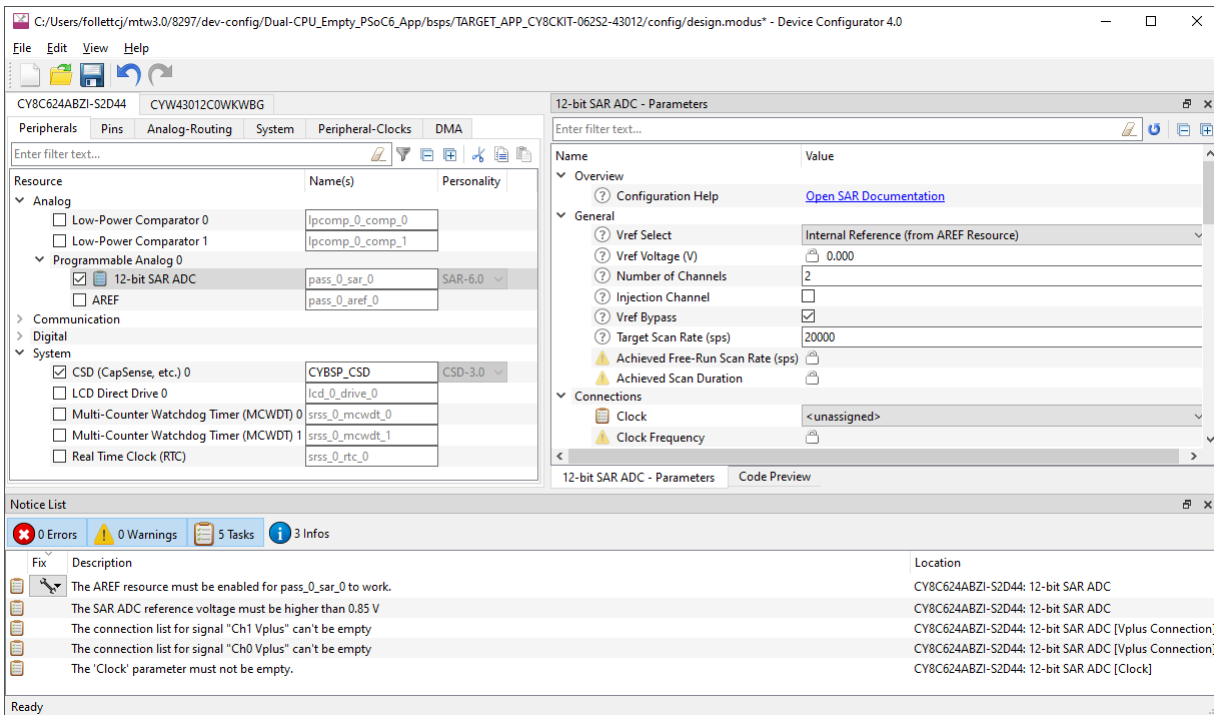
C:/Users/follettcj/mtw3.0/8297/dev-config/Dual-CPU_Empty_PSoC6_App/bsps/TARGET_APP_CY8CKIT-062S2-43012/config/design.modus* - Device Configurator 4.0

File Edit View Help

CY8C624ABZI-S2D44 | CYW43012C0WKWBG

Peripherals | Pins | Analog-Routing | System | Peripheral-Clocks | DMA

Enter filter text...

| Resource | Name(s) | Personality |
|---|---|---|
| Analog | | |
| Low-Power Comparator 0 | lpcomp_0_comp_0 | |
| Low-Power Comparator 1 | lpcomp_0_comp_1 | |
| Programmable Analog 0 | | |
| 12-bit SAR ADC | pass_0_sar_0 | SAR-6.0 |
| AREF | pass_0_aref_0 | |
| Communication | | |
| Digital | | |
| System | | |
| CSD (CapSense, etc.) 0 | CYBSP_CSD | CSD-3.0 |
| LCD Direct Drive 0 | lcd_0_drive_0 | |
| Multi-Counter Watchdog Timer (MCWDT) 0 | srss_0_mcwdt_0 | |
| Multi-Counter Watchdog Timer (MCWDT) 1 | srss_0_mcwdt_1 | |
| Real Time Clock (RTC) | srss_0_rtc_0 | |

12-bit SAR ADC - Parameters

Enter filter text...

| Name | Value |
|---|---|
| Overview | |
| Configuration Help | Open SAR Documentation |
| General | |
| Vref Select | Internal Reference (from AREF Resource) |
| Vref Voltage (V) | 0.000 |
| Number of Channels | 2 |
| Injection Channel | |
| Vref Bypass | |
| Target Scan Rate (sps) | 20000 |
| Achieved Free-Run Scan Rate (sps) | |
| Achieved Scan Duration | |
| Connections | |
| Clock | <unassigned> |
| Clock Frequency | |

12-bit SAR ADC - Parameters | Code Preview

Notice List

0 Errors | 0 Warnings | 5 Tasks | 3 Infos

| Fix | Description | Location |
|---|---|---|
| | The AREF resource must be enabled for pass_0_sar_0 to work. | CY8C624ABZI-S2D44: 12-bit SAR ADC |
| | The SAR ADC reference voltage must be higher than 0.85 V | CY8C624ABZI-S2D44: 12-bit SAR ADC |
| | The connection list for signal "Ch1 Vplus" can't be empty | CY8C624ABZI-S2D44: 12-bit SAR ADC [Vplus Connection] |
| | The connection list for signal "Ch0 Vplus" can't be empty | CY8C624ABZI-S2D44: 12-bit SAR ADC [Vplus Connection] |
| | The 'Clock' parameter must not be empty. | CY8C624ABZI-S2D44: 12-bit SAR ADC [Clock] |

Ready